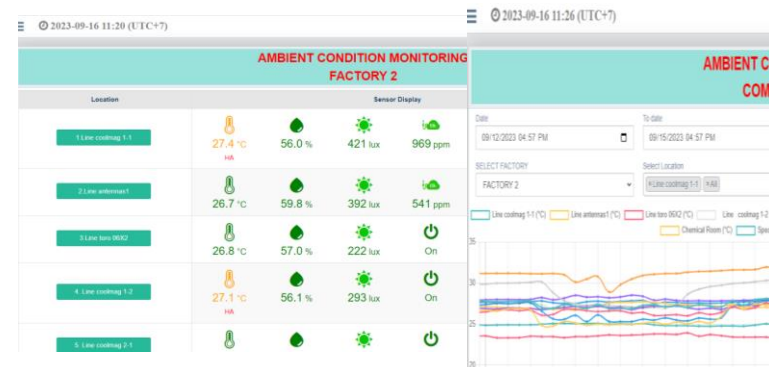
2023-09-16 11:20 (UTC+7)

AMBIENT CONDITION MONITORING
FACTORY 2

| Location | Sensor Display | | | |
|---|---|---|---|---|
| 1 Line coolmag 1-1 | 27.4 °C HA | 56.0 % | 421 lux | 969 ppm |
| 2 Line antemax1 | 26.7 °C | 59.8 % | 392 lux | 541 ppm |
| 3 Line toro 06X2 | 26.8 °C | 57.0 % | 222 lux | On |
| 4 Line coolmag 1-2 | 27.1 °C HA | 56.1 % | 293 lux | On |
| 5 Line coolmag 2-1 | | | | |

2023-09-16 11:26 (UTC+7)

AMBIENT C
COM

Date
09/12/2023 04:57 PM

To date
09/15/2023 04:57 PM

SELECT FACTORY
FACTORY 2

Select Location
× Line coolmag 1-1 × All

Line coolmag 1-1 (°C) Line antemax1 (°C) Line toro 06X2 (°C) Line coolmag 1-2 Chemical Room (°C) Spe

35
30
25